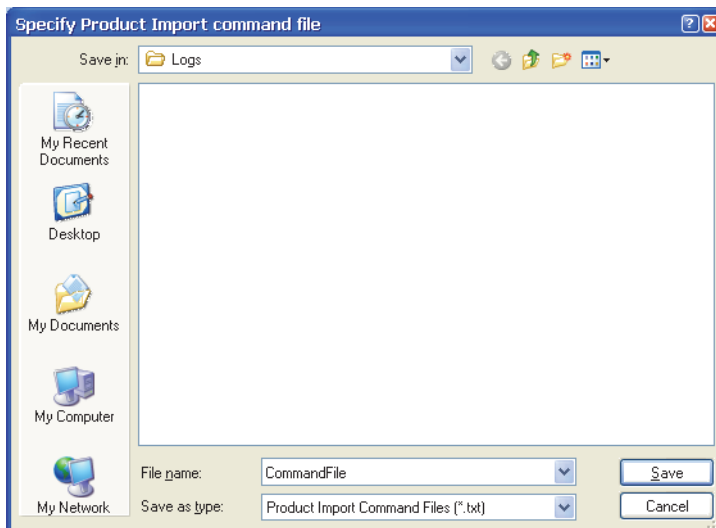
Specify Product Import command file

Save in: Logs

My Recent Documents

Desktop

My Documents

My Computer

My Network

File name: CommandFile

Save as type: Product Import Command Files (*.txt)

Save

Cancel